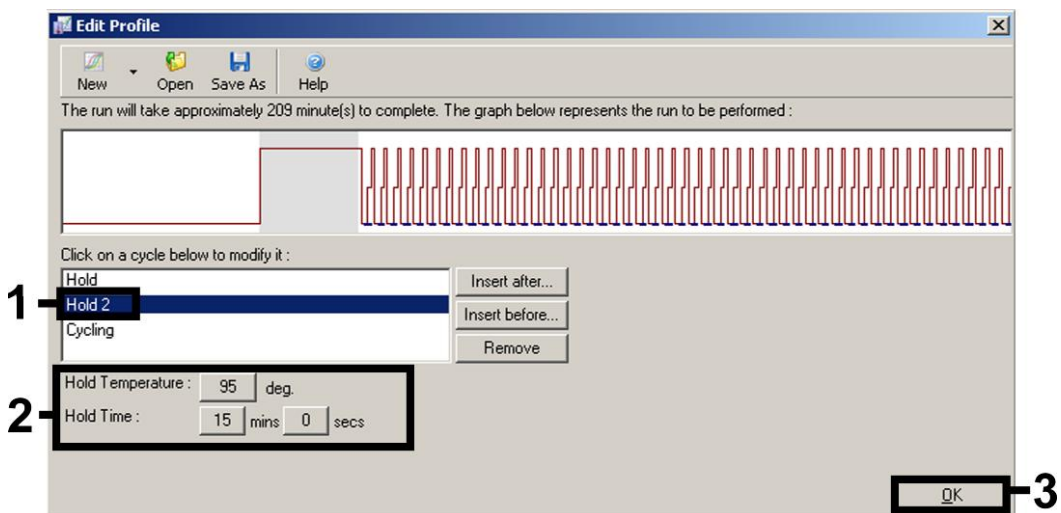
Edit Profile

New Open Save As Help

The run will take approximately 209 minute(s) to complete. The graph below represents the run to be performed :

Click on a cycle below to modify it :

Hold
Hold 2
Cycling

Insert after...
Insert before...
Remove

Hold Temperature : 95 deg.
Hold Time : 15 mins 0 secs

OK

1
2
3